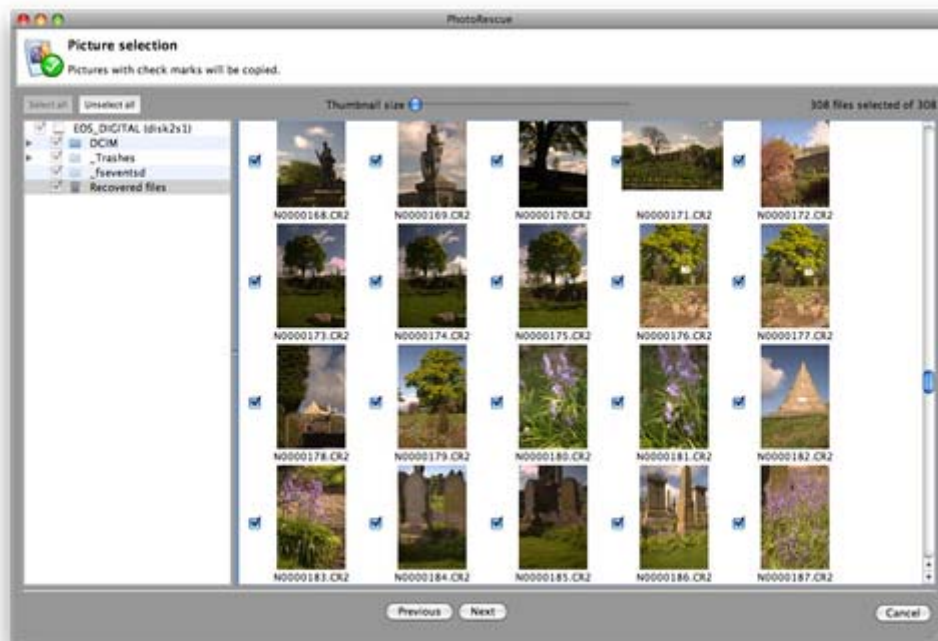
PhotoRescue

Picture selection

Pictures with check marks will be copied.

Select all
Unselect all
Thumbnail size
308 files selected of 308

EOS_DIGITAL (disk2s1)
DCIM
_Trashes
_fseventsd
Recovered files

N0000168.CR2
N0000169.CR2
N0000170.CR2
N0000171.CR2
N0000172.CR2
N0000173.CR2
N0000174.CR2
N0000175.CR2
N0000176.CR2
N0000177.CR2
N0000178.CR2
N0000179.CR2
N0000180.CR2
N0000181.CR2
N0000182.CR2
N0000183.CR2
N0000184.CR2
N0000185.CR2
N0000186.CR2
N0000187.CR2

Previous
Next
Cancel